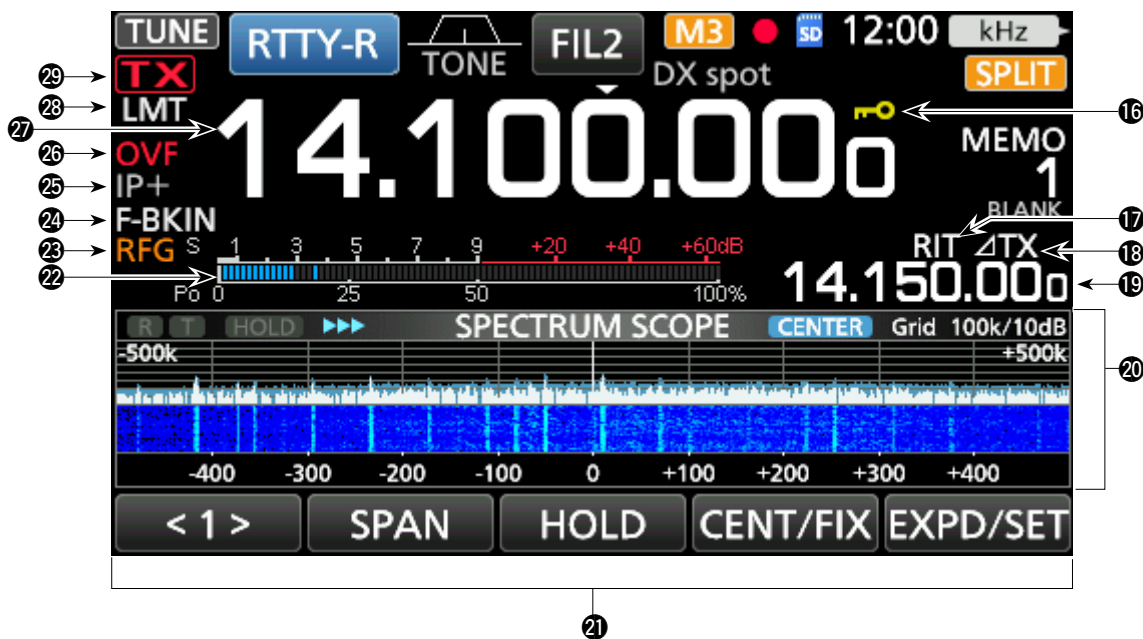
TUNE RTTY-R TONE FIL2 M3 SD 12:00 kHz

29 TX
DX spot
SPLIT

28 LMT

27 14.100.000 16

MEMO
1
BLANK

26 OVF
25 IP+
24 F-BKIN

17 RIT ⊿TX 18

23 RFG S 1 3 5 7 9 +20 +40 +60dB

22 Po 0 25 50 100%

14.150.000 19

R T HOLD ▸▸▸ SPECTRUM SCOPE CENTER Grid 100k/10dB

-500k +500k

-400 -300 -200 -100 0 +100 +200 +300 +400

20

< 1 > SPAN HOLD CENT/FIX EXPD/SET

21